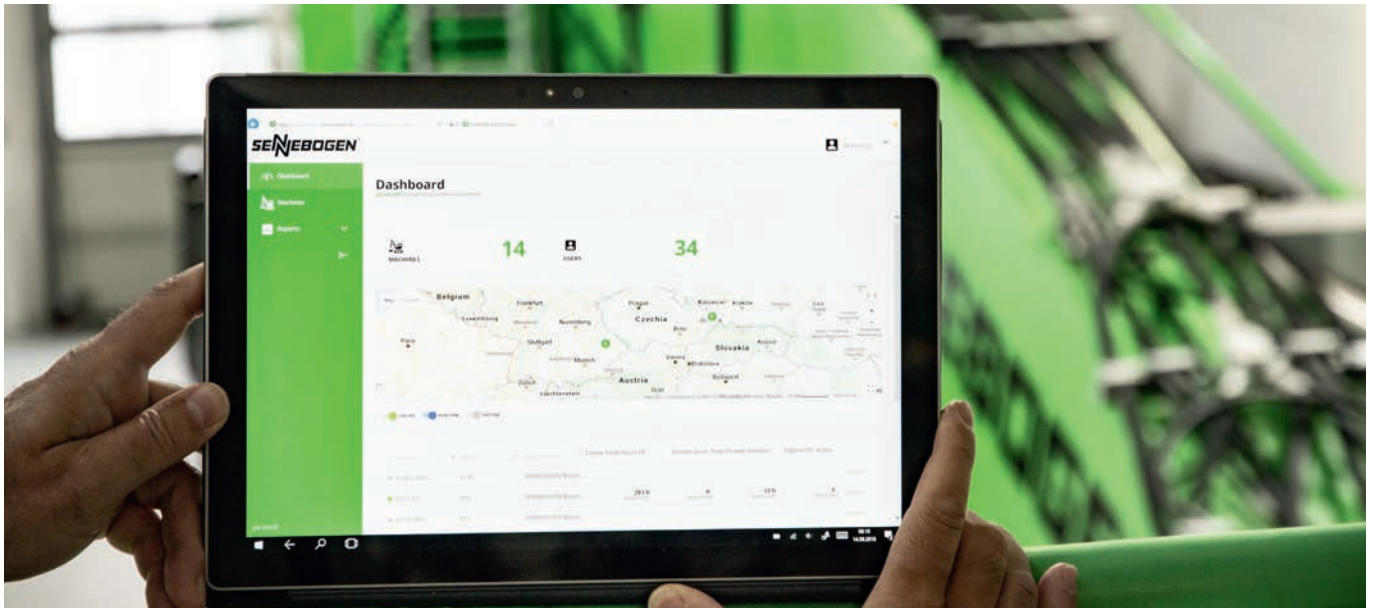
SENNEBOGEN

Dashboard

Machines

Reports

Dashboard

MACHINES

14

USERS

34

Belgium

Frankfurt

Prague

Katowice

Kraków

Luxembourg

Czechia

Nuremberg

Brno

Paris

Stuttgart

Slovakia

Munich

Vienna

Bratislava

Austria

Budapest

Zürich

Graz

Liechtenstein